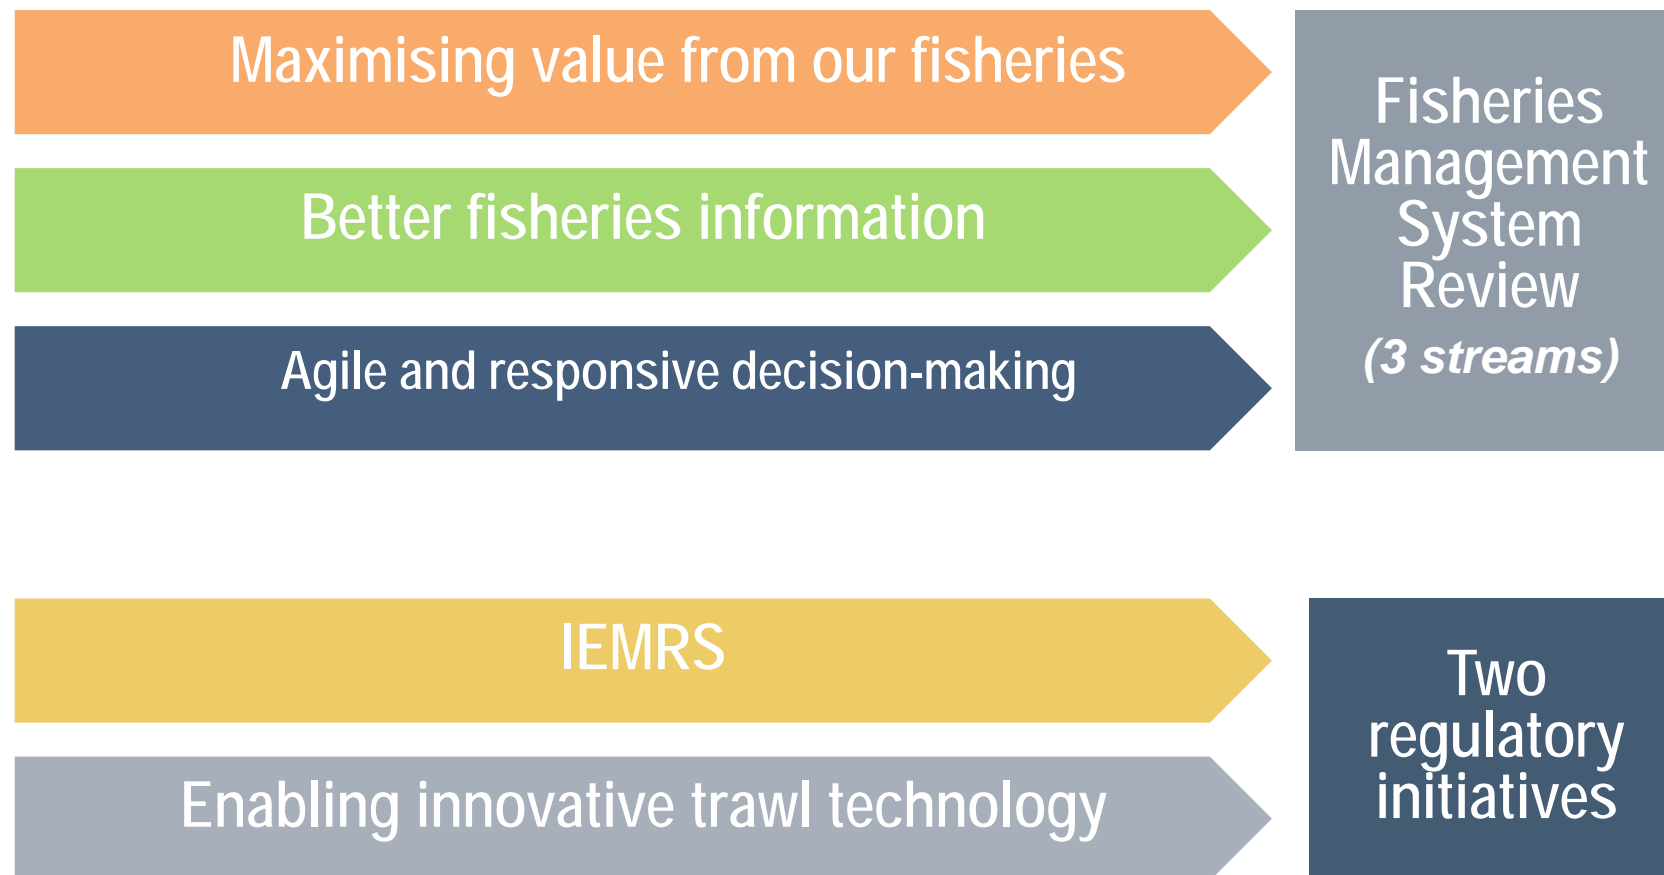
Maximising value from our fisheries

Better fisheries information

Agile and responsive decision-making

Fisheries Management System Review

(3 streams)

IEMRS

Enabling innovative trawl technology

Two regulatory initiatives